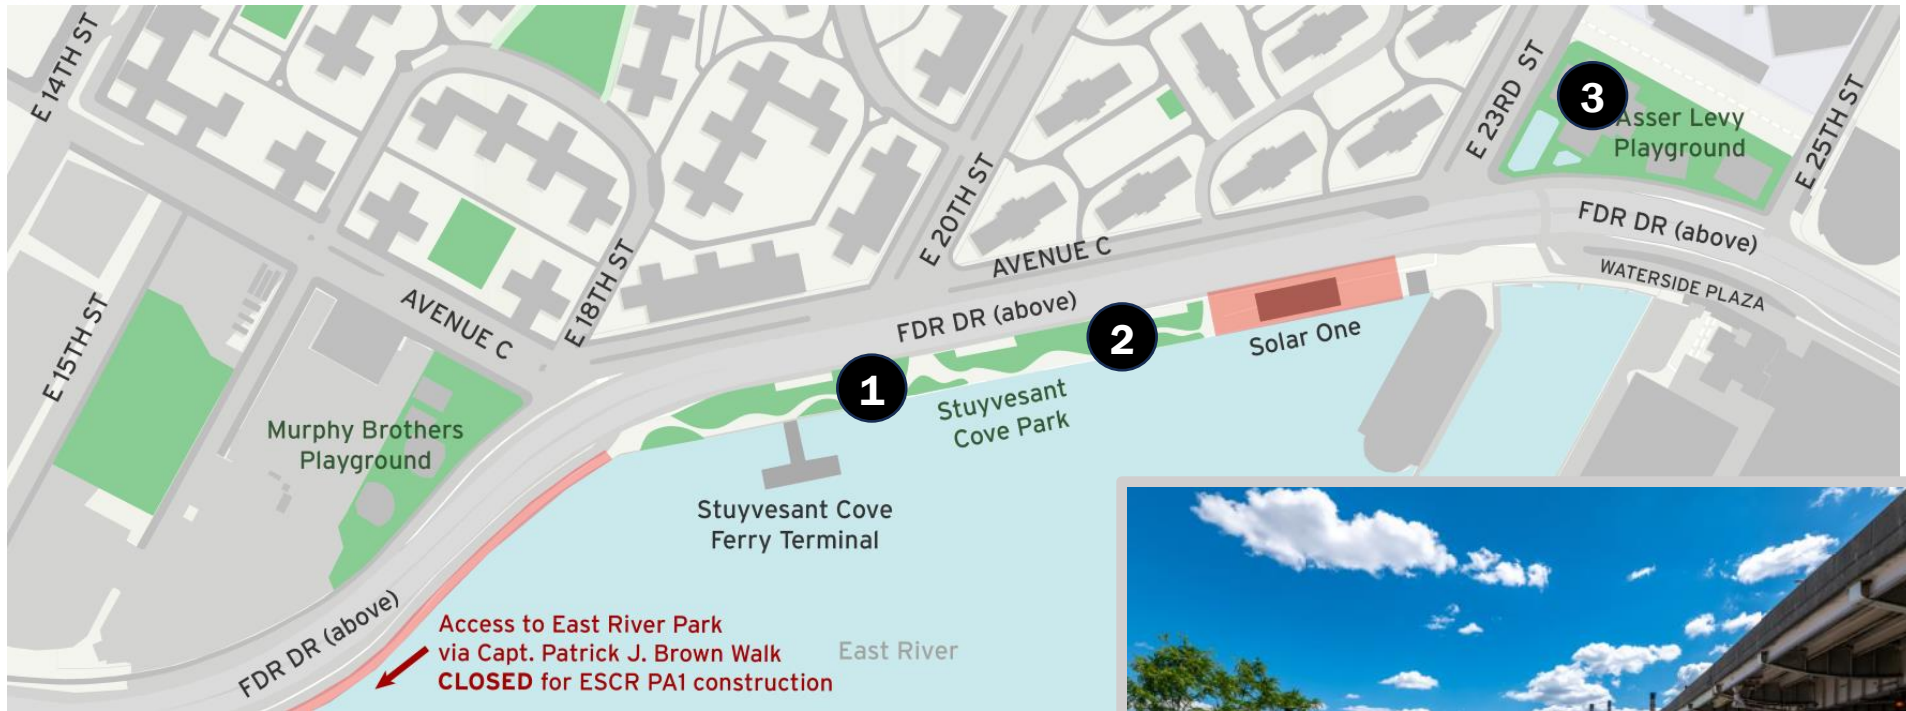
E 14TH ST

E 15TH ST

3

Asser Levy Playground

E 23RD ST

E 25TH ST

E 20TH ST

AVENUE C

FDR DR (above)

WATERSIDE PLAZA

E 18TH ST

AVENUE C

FDR DR (above)

2

Solar One

1

Stuyvesant Cove Park

Murphy Brothers Playground

Stuyvesant Cove Ferry Terminal

FDR DR (above)

Access to East River Park via Capt. Patrick J. Brown Walk **CLOSED** for ESCR PA1 construction

East River